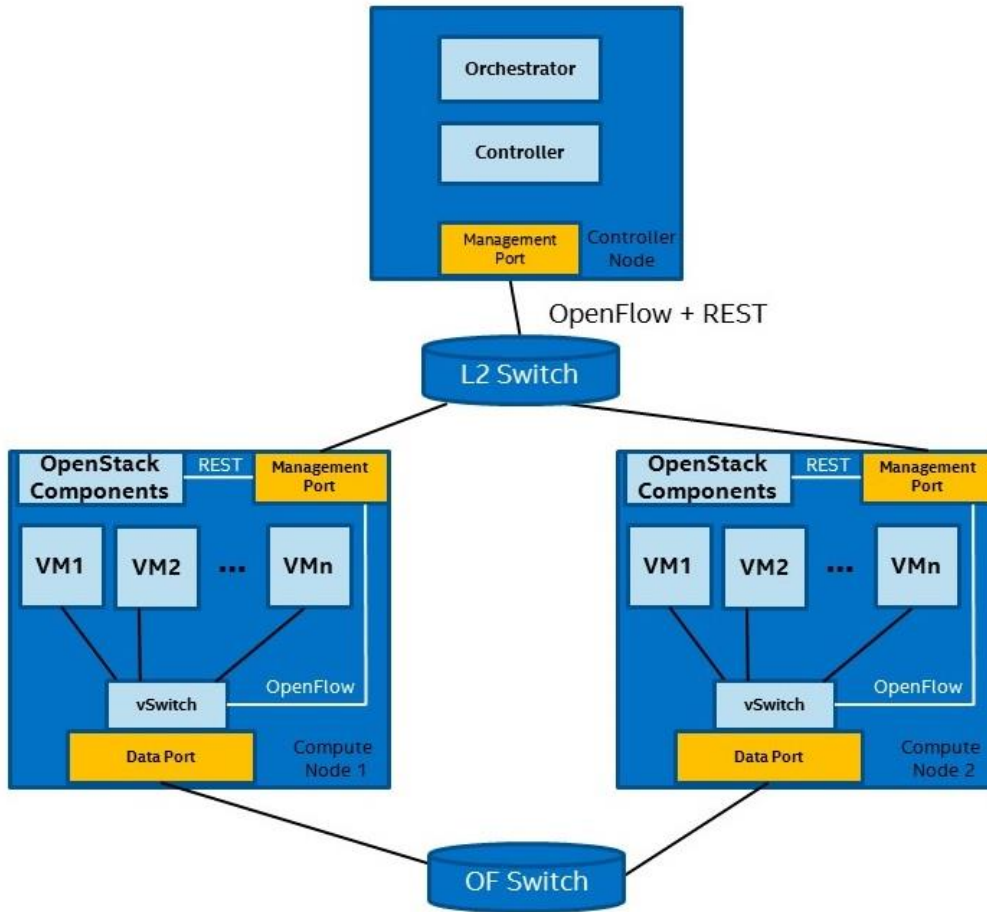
Orchestrator

Controller

Management Port

Controller Node

OpenFlow + REST

L2 Switch

OpenStack Components

REST

Management Port

VM1

VM2

...

VMn

vSwitch

OpenFlow

Data Port

Compute Node 1

OpenStack Components

REST

Management Port

VM1

VM2

...

VMn

vSwitch

OpenFlow

Data Port

Compute Node 2

OF Switch